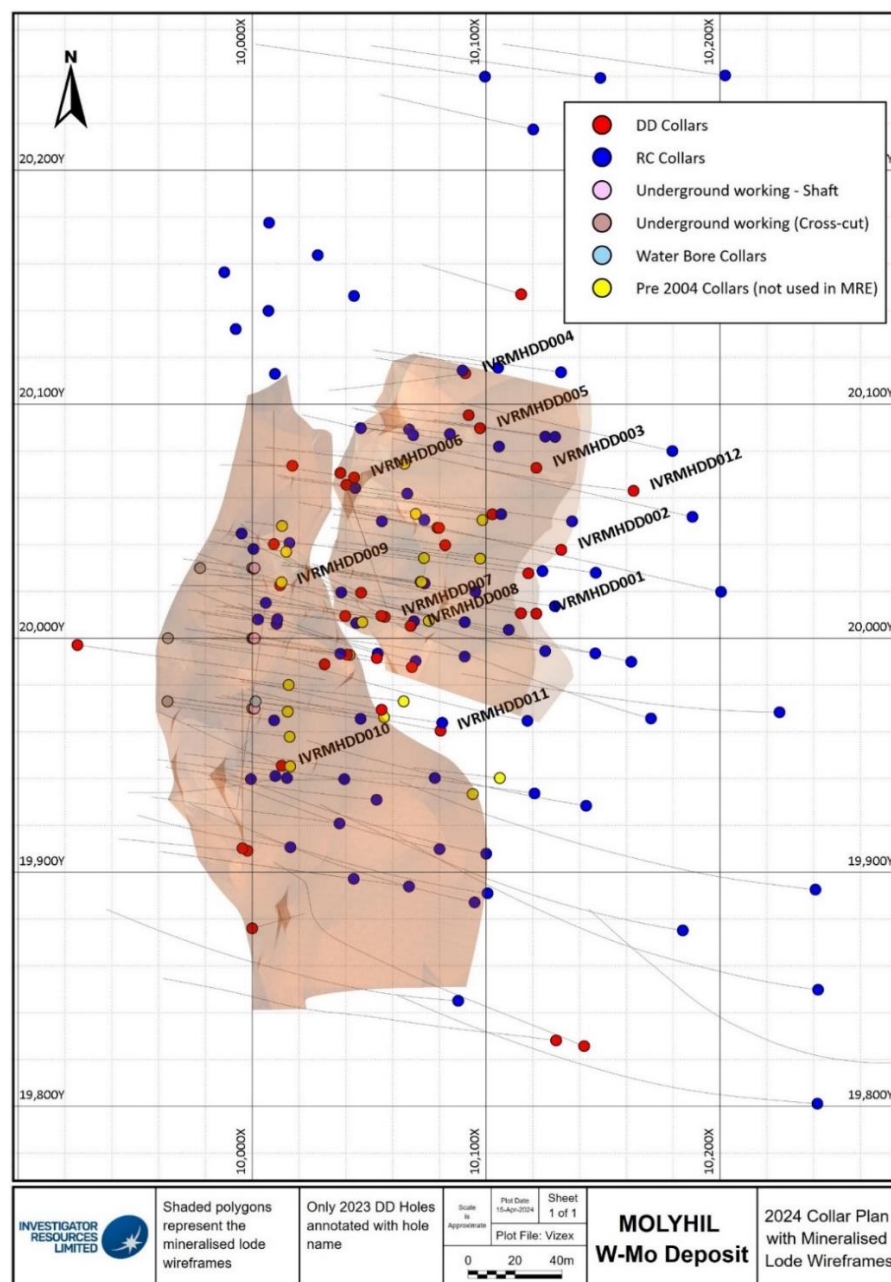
N

10,000X

10,100X

10,200X

20,200Y

20,100Y

20,100Y

20,000Y

20,000Y

19,900Y

19,900Y

19,800Y

19,800Y

10,000X

10,100X

10,200X

DD Collars
RC Collars
Underground working - Shaft
Underground working (Cross-cut)
Water Bore Collars
Pre 2004 Collars (not used in MRE)

IVRMHDD004
IVRMHDD005
IVRMHDD003
IVRMHDD012
IVRMHDD006
IVRMHDD002
IVRMHDD009
IVRMHDD001
IVRMHDD007
IVRMHDD008
IVRMHDD011
IVRMHDD010

INVESTIGATOR RESOURCES LIMITED

Shaded polygons represent the mineralised lode wireframes

Only 2023 DD Holes annotated with hole name

Scale is Approximate

Plot Date 15-Apr-2024

Sheet 1 of 1

Plot File: Vizex

0 20 40m

MOLYHIL W-Mo Deposit

2024 Collar Plan with Mineralised Lode Wireframes